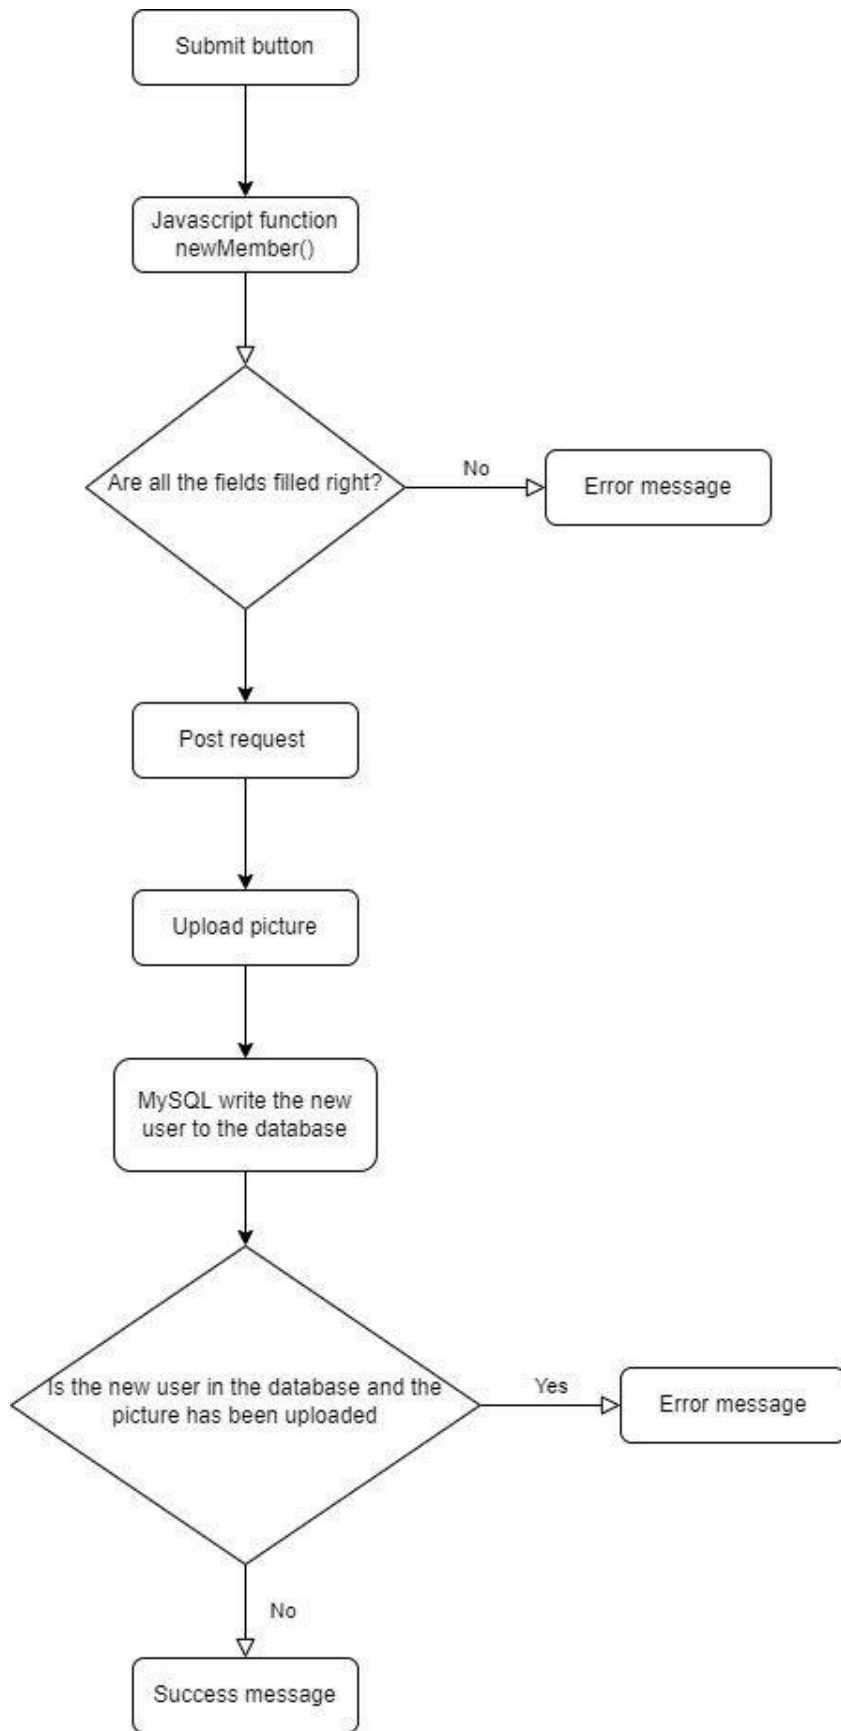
Submit button

Javascript function newMember()

Are all the fields filled right?

No

Error message

Post request

Upload picture

MySQL write the new user to the database

Is the new user in the database and the picture has been uploaded

Yes

Error message

No

Success message